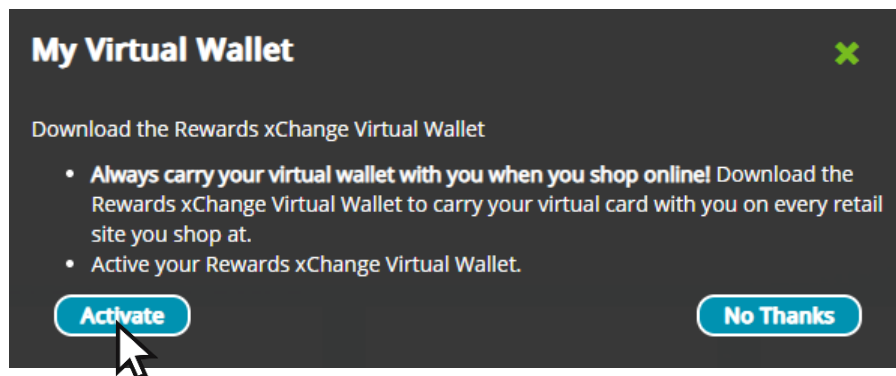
My Virtual Wallet

Download the Rewards xChange Virtual Wallet

- **Always carry your virtual wallet with you when you shop online!** Download the Rewards xChange Virtual Wallet to carry your virtual card with you on every retail site you shop at.
- Active your Rewards xChange Virtual Wallet.

Activate

No Thanks